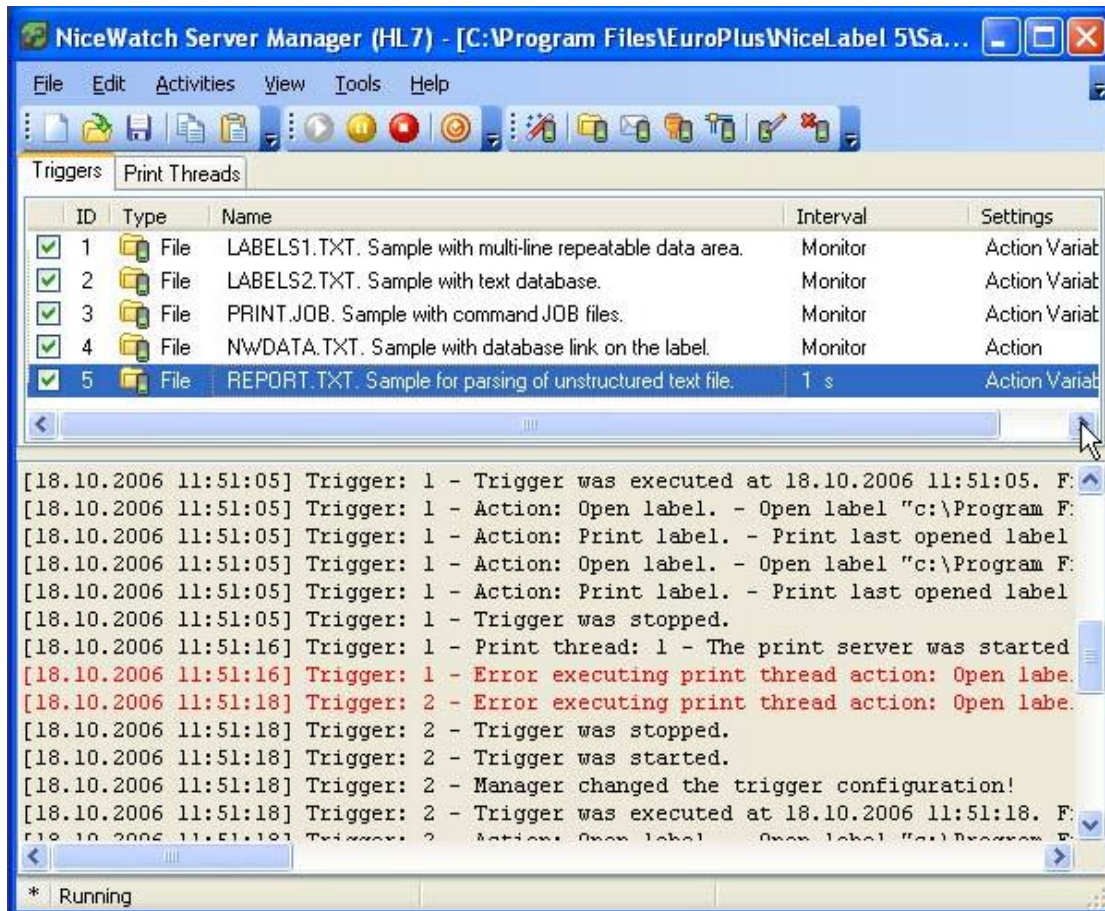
NiceWatch Server Manager (HL7) - [C:\Program Files\EuroPlus\NiceLabel 5\Sa...

File Edit Activities View Tools Help

Triggers | Print Threads

| ID | Type | Name | Interval | Settings |
|---|---|---|---|---|
| 1 | File | LABELS1.TXT. Sample with multi-line repeatable data area. | Monitor | Action Variat |
| 2 | File | LABELS2.TXT. Sample with text database. | Monitor | Action Variat |
| 3 | File | PRINT.JOB. Sample with command JOB files. | Monitor | Action Variat |
| 4 | File | NWDATA.TXT. Sample with database link on the label. | Monitor | Action |
| 5 | File | REPORT.TXT. Sample for parsing of unstructured text file. | 1 s | Action Variat |

[18.10.2006 11:51:05] Trigger: 1 - Trigger was executed at 18.10.2006 11:51:05. F
[18.10.2006 11:51:05] Trigger: 1 - Action: Open label. - Open label "c:\Program F
[18.10.2006 11:51:05] Trigger: 1 - Action: Print label. - Print last opened label
[18.10.2006 11:51:05] Trigger: 1 - Action: Open label. - Open label "c:\Program F
[18.10.2006 11:51:05] Trigger: 1 - Action: Print label. - Print last opened label
[18.10.2006 11:51:05] Trigger: 1 - Trigger was stopped.
[18.10.2006 11:51:16] Trigger: 1 - Print thread: 1 - The print server was started
[18.10.2006 11:51:16] Trigger: 1 - Error executing print thread action: Open labe.
[18.10.2006 11:51:18] Trigger: 2 - Error executing print thread action: Open labe.
[18.10.2006 11:51:18] Trigger: 2 - Trigger was stopped.
[18.10.2006 11:51:18] Trigger: 2 - Trigger was started.
[18.10.2006 11:51:18] Trigger: 2 - Manager changed the trigger configuration!
[18.10.2006 11:51:18] Trigger: 2 - Trigger was executed at 18.10.2006 11:51:18. F
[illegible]

* Running